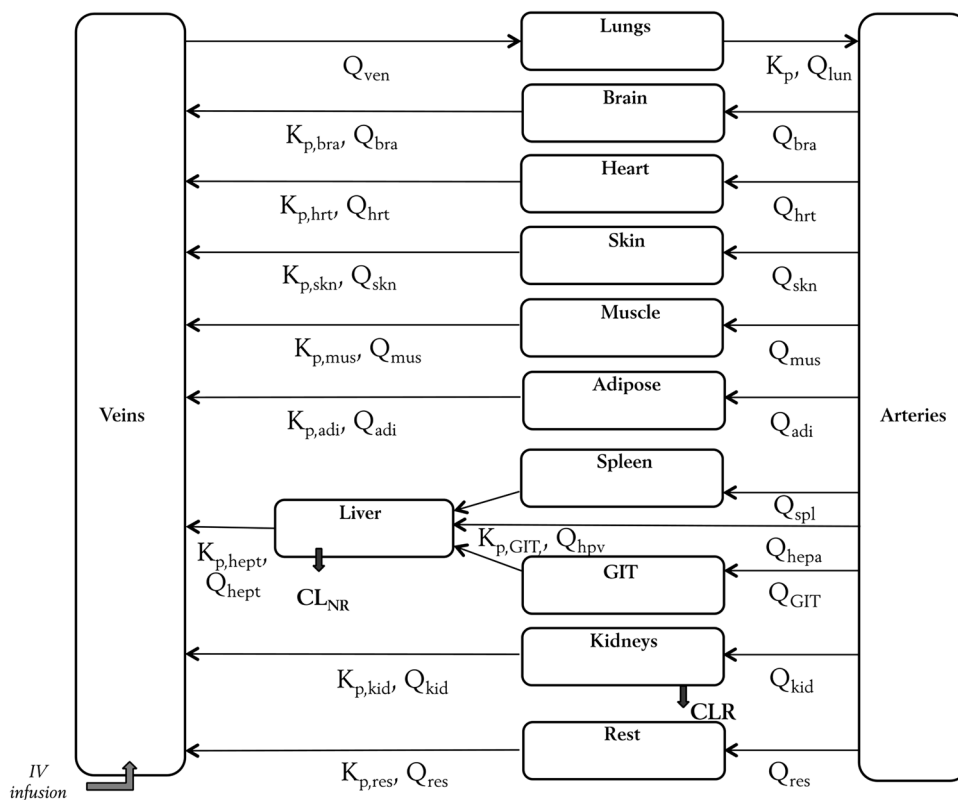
Lungs

$Q_{ven}$

$K_p, Q_{lun}$

Brain

$K_{p,bra}, Q_{bra}$

$Q_{bra}$

Heart

$K_{p,hrt}, Q_{hrt}$

$Q_{hrt}$

Skin

$K_{p,skn}, Q_{skn}$

$Q_{skn}$

Muscle

$K_{p,mus}, Q_{mus}$

$Q_{mus}$

Veins

Adipose

Arteries

$K_{p,adi}, Q_{adi}$

$Q_{adi}$

Spleen

$Q_{spl}$

Liver

$K_{p,GIT}, Q_{hpv}$

$Q_{hepa}$

$K_{p,hept}, Q_{hept}$

GIT

$CL_{NR}$

$Q_{GIT}$

Kidneys

$K_{p,kid}, Q_{kid}$

$Q_{kid}$

CLR

Rest

IV infusion

$K_{p,res}, Q_{res}$

$Q_{res}$